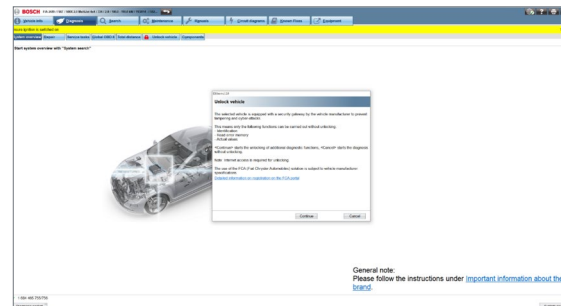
BOSCH

Vehicle Info
Diagnosis
Search
Maintenance
Signals
Circuit diagrams
Known Fixes
Equipment

Start system overview with "System search"

Unlock vehicle

The selected vehicle is equipped with a security gateway by the vehicle manufacturer to protect tampering and cyber attacks.

This means only the following functions can be carried out without unlocking:
- Identification
- Read error memory
- Actual values

<Continue> starts the unlocking of additional diagnostic functions, <Cancel> starts the diagnosis without unlocking.

Note: Internet access is required for unlocking.

The use of the FCA (Fiat Chrysler Automobiles) solution is subject to vehicle manufacturer specifications.

Detailed information on registration on the FCA portal

Continue
Cancel

General note:
Please follow the instructions under important information about the brand.

1 Bar 400 770/750